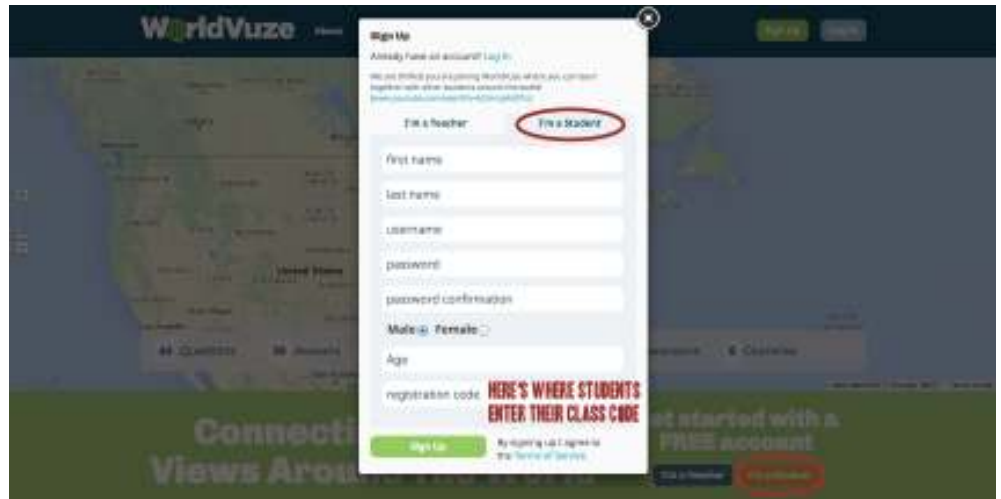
WorldVuze

Sign Up

Already have an account? Log in

We are thrilled you are joining WorldVuze where you can learn together with other students around the world! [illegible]

I'm a Teacher

I'm a Student

first name

last name

username

password

password confirmation

Male Female

Age

registration code

HERE'S WHERE STUDENTS ENTER THEIR CLASS CODE

Sign Up

By signing up I agree to the Terms of Service

Sign Up

Log In

United States

Questions

Answers

Countries

Connect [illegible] get started with a FREE account

Views Aro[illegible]

I'm a Teacher

I'm a Student